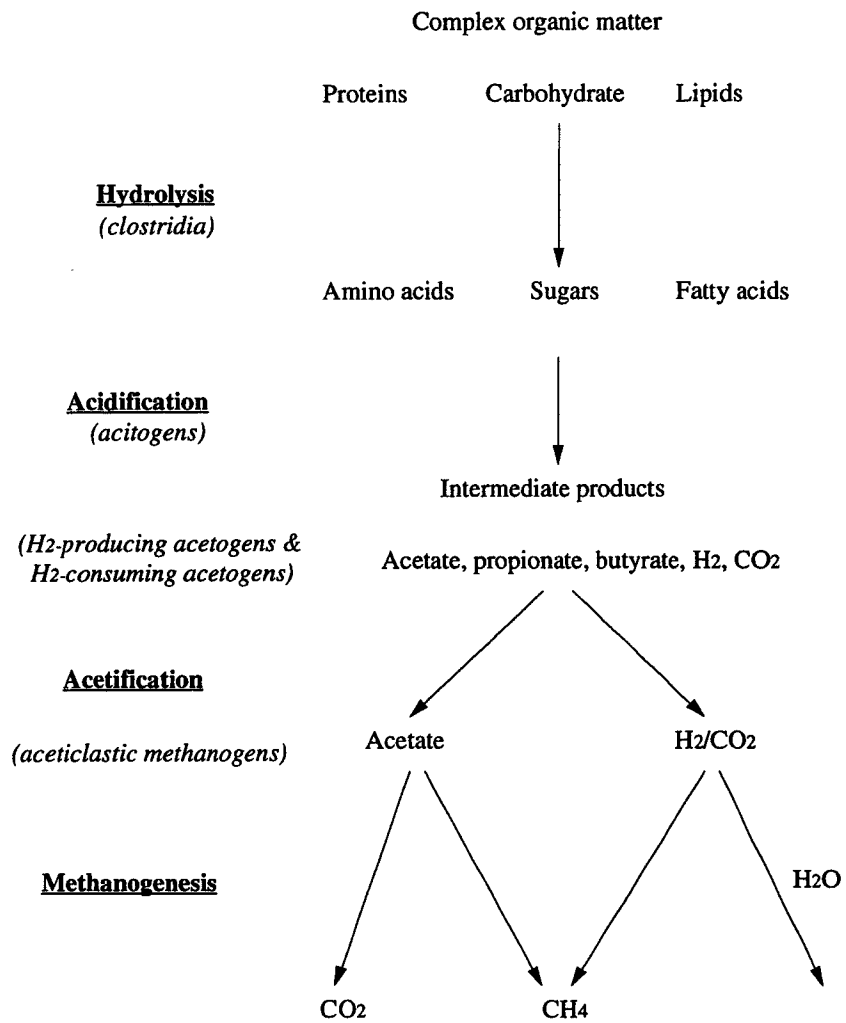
Complex organic matter

Proteins Carbohydrate Lipids

Hydrolysis
(clostridia)

Amino acids Sugars Fatty acids

Acidification
(acitogens)

Intermediate products

($H_2$-producing acetogens & $H_2$-consuming acetogens)

Acetate, propionate, butyrate, $H_2$, $CO_2$

Acetification

(aceticlastic methanogens)

Acetate

$H_2/CO_2$

Methanogenesis

$H_2O$

$CO_2$

$CH_4$